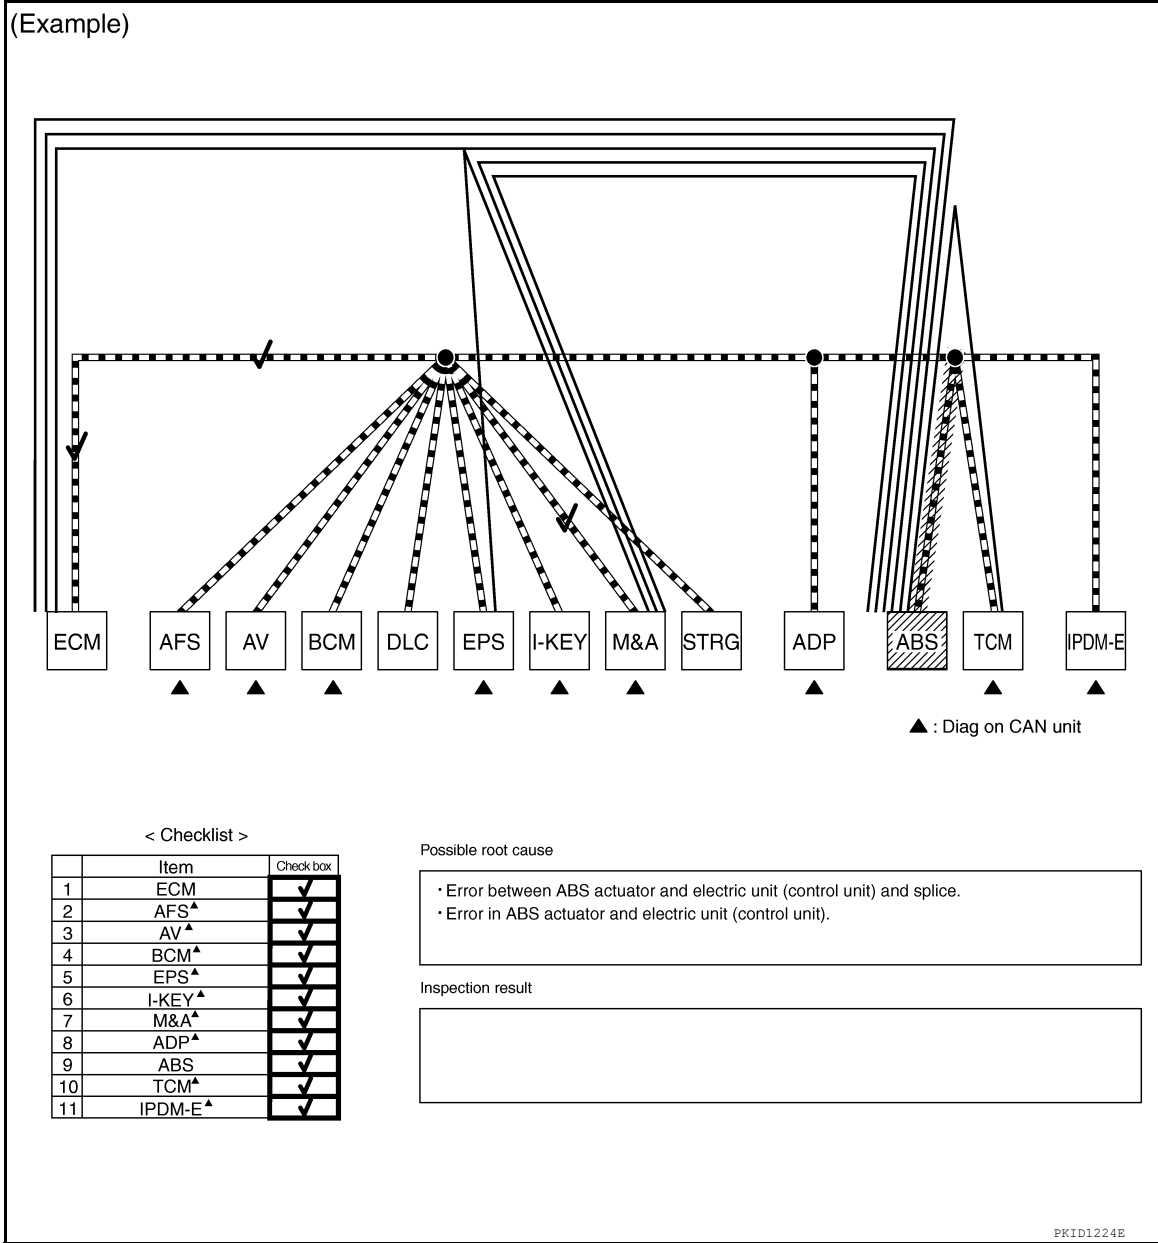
(Example)

ECM AFS AV BCM DLC EPS I-KEY M&A STRG ADP ABS TCM IPDM-E

▲ ▲ ▲ ▲ ▲ ▲ ▲ ▲ ▲

▲: Diag on CAN unit

< Checklist >

| | Item | Check box |
|---|---|---|
| 1 | ECM | ✓ |
| 2 | AFS▲ | ✓ |
| 3 | AV▲ | ✓ |
| 4 | BCM▲ | ✓ |
| 5 | EPS▲ | ✓ |
| 6 | I-KEY▲ | ✓ |
| 7 | M&A▲ | ✓ |
| 8 | ADP▲ | ✓ |
| 9 | ABS | ✓ |
| 10 | TCM▲ | ✓ |
| 11 | IPDM-E▲ | ✓ |

Possible root cause

・Error between ABS actuator and electric unit (control unit) and splice.
・Error in ABS actuator and electric unit (control unit).

Inspection result

PKID1224E